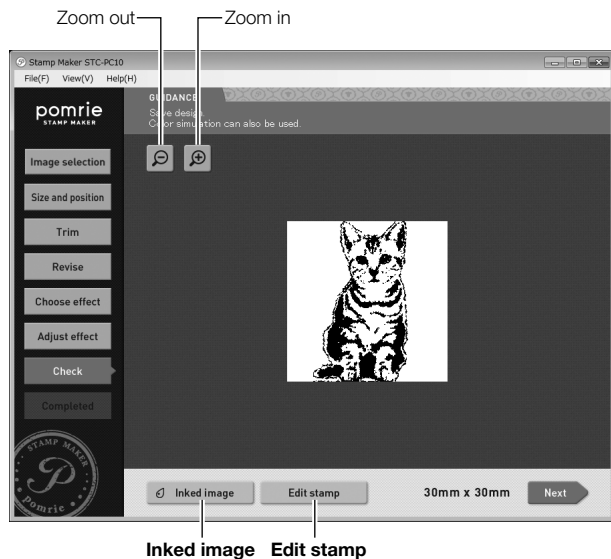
Zoom out
Zoom in

Stamp Maker STC-PC10
File(F) View(V) Help(H)

pomrie
STAMP MAKER

GUIDANCE
Save design.
Color simulation can also be used.

Image selection
Size and position
Trim
Revise
Choose effect
Adjust effect
Check
Completed

STAMP MAKER
P
Pomrie

Inked image
Edit stamp
30mm x 30mm
Next

Inked image
Edit stamp